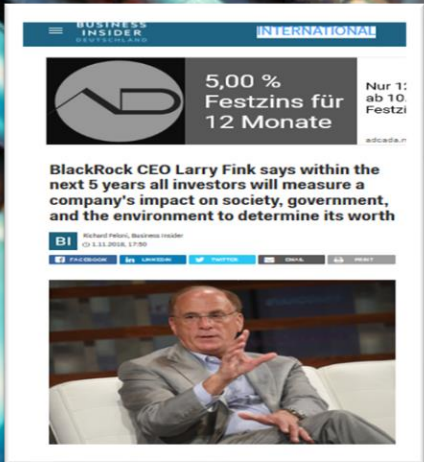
BUSINESS INSIDER DEUTSCHLAND

INTERNATIONAL

5,00 % Festzins für 12 Monate

Nur 1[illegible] ab 10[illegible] Festzi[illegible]

adcada.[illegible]

BlackRock CEO Larry Fink says within the next 5 years all investors will measure a company's impact on society, government, and the environment to determine its worth

BI

Richard Feloni, Business Insider
1.11.2016, 17:50

FACEBOOK

LINKEDIN

TWITTER

EMAIL

PRINT